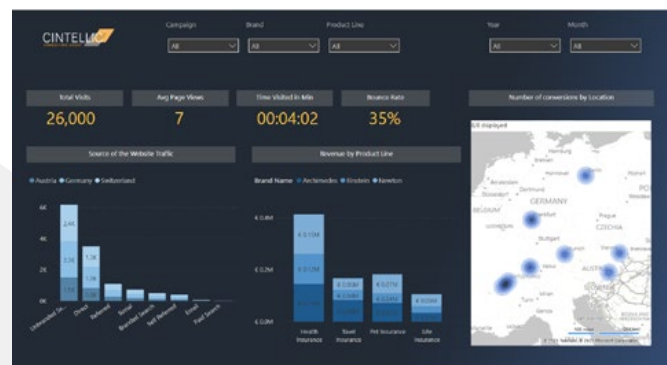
CINTELLIC

Campaign
All

Brand
All

Product Line
All

Year
All

Month
All

Total Visits
26,000

Avg Page Views
7

Time Visited in Min
00:04:02

Bounce Rate
35%

Number of conversions by Location

Source of the Website Traffic

● Austria ● Germany ● Switzerland

6K
4K
2K
0K

2.4K
1.2K
1.2K

Unbranded Se...
Direct
Referred
Social
Branded Search
Self Referred
Email
Paid Search

Revenue by Product Line

Brand Name ● Archimedes ● Einstein ● Newton

€ 0.4M
€ 0.2M
€ 0.0M

€ 0.13M
€ 0.13M
€ 0.13M
€ 0.06M
€ 0.05M
€ 0.07M
€ 0.07M
€ 0.03M

Health Insurance
Travel Insurance
Pet Insurance
Life Insurance

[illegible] displayed
GERMANY
Hamburg
Berlin
Dortmund
BELGIUM
Frankfurt
Prague
CZECHIA
Stuttgart
Zurich
AUSTRIA
Munich
Vienna
Turin
© 2023 TomTom, © 2023 Microsoft Corporation